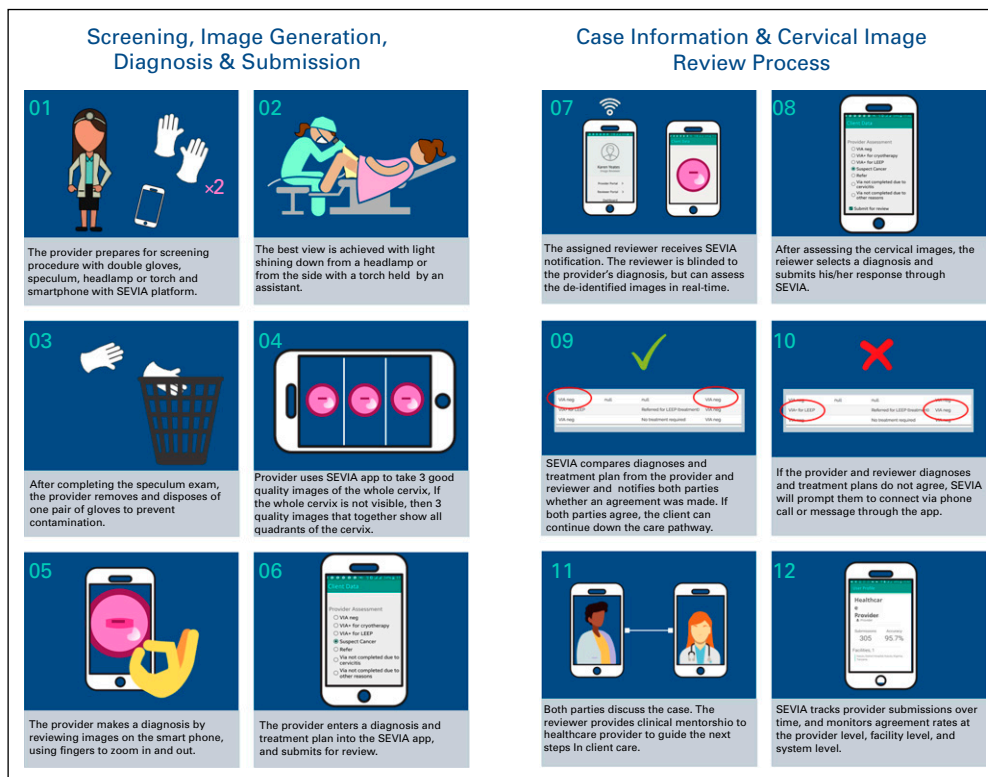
Screening, Image Generation, Diagnosis & Submission

01

×2

The provider prepares for screening procedure with double gloves, speculum, headlamp or torch and smartphone with SEVIA platform.

02

The best view is achieved with light shining down from a headlamp or from the side with a torch held by an assistant.

03

After completing the speculum exam, the provider removes and disposes of one pair of gloves to prevent contamination.

04

Provider uses SEVIA app to take 3 good quality images of the whole cervix, If the whole cervix is not visible, then 3 quality images that together show all quadrants of the cervix.

05

The provider makes a diagnosis by reviewing images on the smart phone, using fingers to zoom in and out.

06

Client Data

Provider Assessment
VIA neg
VIA+ for cryotherapy
VIA+ for LEEP
Suspect Cancer
Refer
Via not completed due to cervicitis
Via not completed due to other reasons

The provider enters a diagnosis and treatment plan into the SEVIA app, and submits for review.

Case Information & Cervical Image Review Process

07

The assigned reviewer receives SEVIA notification. The reviewer is blinded to the provider's diagnosis, but can assess the de-identified images in real-time.

08

Provider Assessment
VIA neg
VIA+ for cryotherapy
VIA+ for LEEP
Suspect Cancer
Refer
Via not completed due to cervicitis
Via not completed due to other reasons
Submit for review

After assessing the cervical images, the reiewer selects a diagnosis and submits his/her response through SEVIA.

09

| VIA neg | null | null | VIA neg |
|---|---|---|---|
| VIA+ for LEEP | | Referred for LEEP treatment | VIA neg |
| VIA neg | | No treatment required | VIA neg |

SEVIA compares diagnoses and treatment plan from the provider and reviewer and notifies both parties whether an agreement was made. If both parties agree, the client can continue down the care pathway.

10

| VIA neg | null | null | VIA neg |
|---|---|---|---|
| VIA+ for LEEP | | Referred for LEEP treatment | VIA neg |
| VIA neg | | No treatment required | VIA neg |

If the provider and reviewer diagnoses and treatment plans do not agree, SEVIA will prompt them to connect via phone call or message through the app.

11

Both parties discuss the case. The reviewer provides clinical mentorship to healthcare provider to guide the next steps In client care.

12

Healthcar
Provider
305 95.7%

SEVIA tracks provider submissions over time, and monitors agreement rates at the provider level, facility level, and system level.